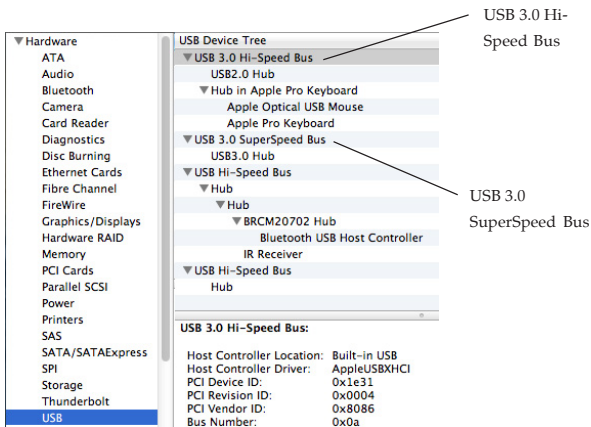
▼Hardware
ATA
Audio
Bluetooth
Camera
Card Reader
Diagnostics
Disc Burning
Ethernet Cards
Fibre Channel
FireWire
Graphics/Displays
Hardware RAID
Memory
PCI Cards
Parallel SCSI
Power
Printers
SAS
SATA/SATAExpress
SPI
Storage
Thunderbolt
USB

USB Device Tree
▼USB 3.0 Hi-Speed Bus
USB2.0 Hub
▼Hub in Apple Pro Keyboard
Apple Optical USB Mouse
Apple Pro Keyboard
▼USB 3.0 SuperSpeed Bus
USB3.0 Hub
▼USB Hi-Speed Bus
▼Hub
▼Hub
▼BRCM20702 Hub
Bluetooth USB Host Controller
IR Receiver
▼USB Hi-Speed Bus
Hub

USB 3.0 Hi-Speed Bus:

| | |
|---|---|
| Host Controller Location: | Built-in USB |
| Host Controller Driver: | AppleUSBXHCI |
| PCI Device ID: | 0x1e31 |
| PCI Revision ID: | 0x0004 |
| PCI Vendor ID: | 0x8086 |
| Bus Number: | 0x0a |

USB 3.0 Hi-Speed Bus

USB 3.0 SuperSpeed Bus